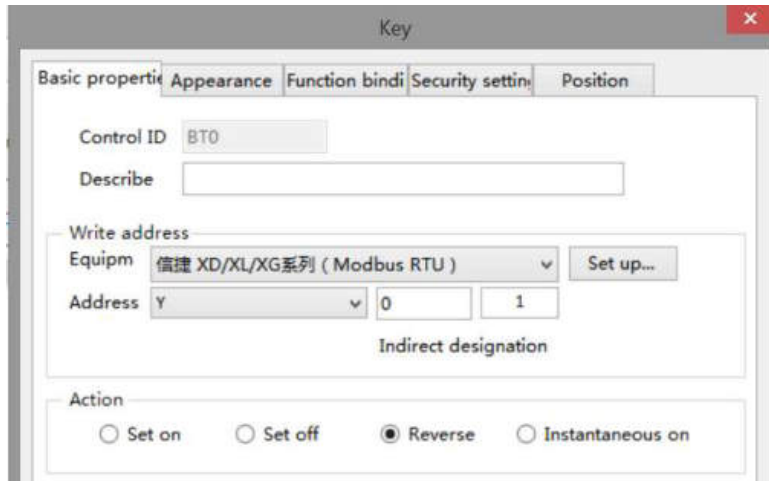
Key

×

Basic propertie | Appearance | Function bindi | Security settin | Position

Control ID BT0

Describe

Write address

Equipm 信捷 XD/XL/XG系列（Modbus RTU） Set up...

Address Y 0 1

Indirect designation

Action

Set on Set off Reverse Instantaneous on